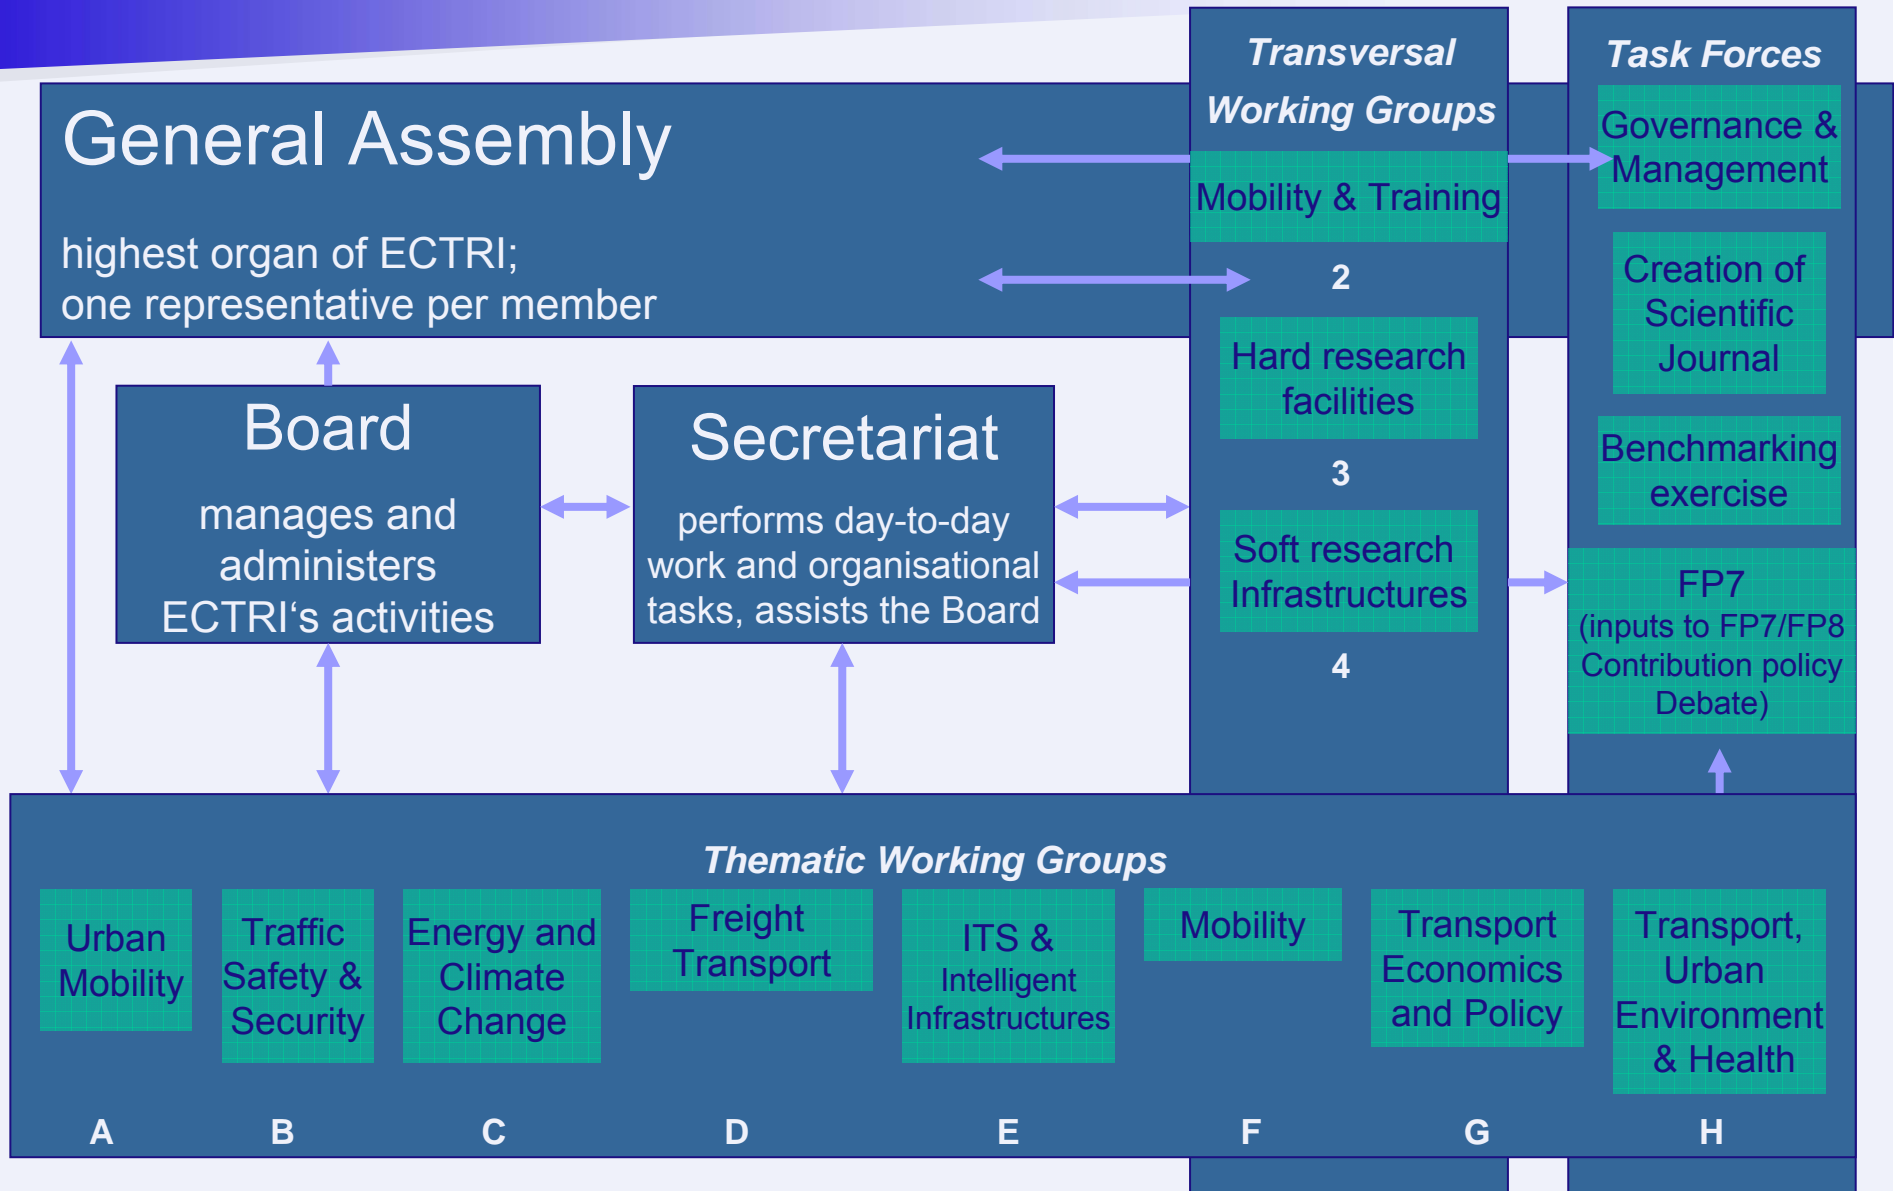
General Assembly

highest organ of ECTRI;
one representative per member

Transversal Working Groups

Mobility & Training

2

Hard research facilities

3

Soft research Infrastructures

4

Task Forces

Governance & Management

Creation of Scientific Journal

Benchmarking exercise

FP7
(inputs to FP7/FP8 Contribution policy Debate)

Board

manages and administers ECTRI's activities

Secretariat

performs day-to-day work and organisational tasks, assists the Board

Thematic Working Groups

| Urban Mobility | Traffic Safety & Security | Energy and Climate Change | Freight Transport | ITS & Intelligent Infrastructures | Mobility | Transport Economics and Policy | Transport, Urban Environment & Health |
|---|---|---|---|---|---|---|---|
| A | B | C | D | E | F | G | H |